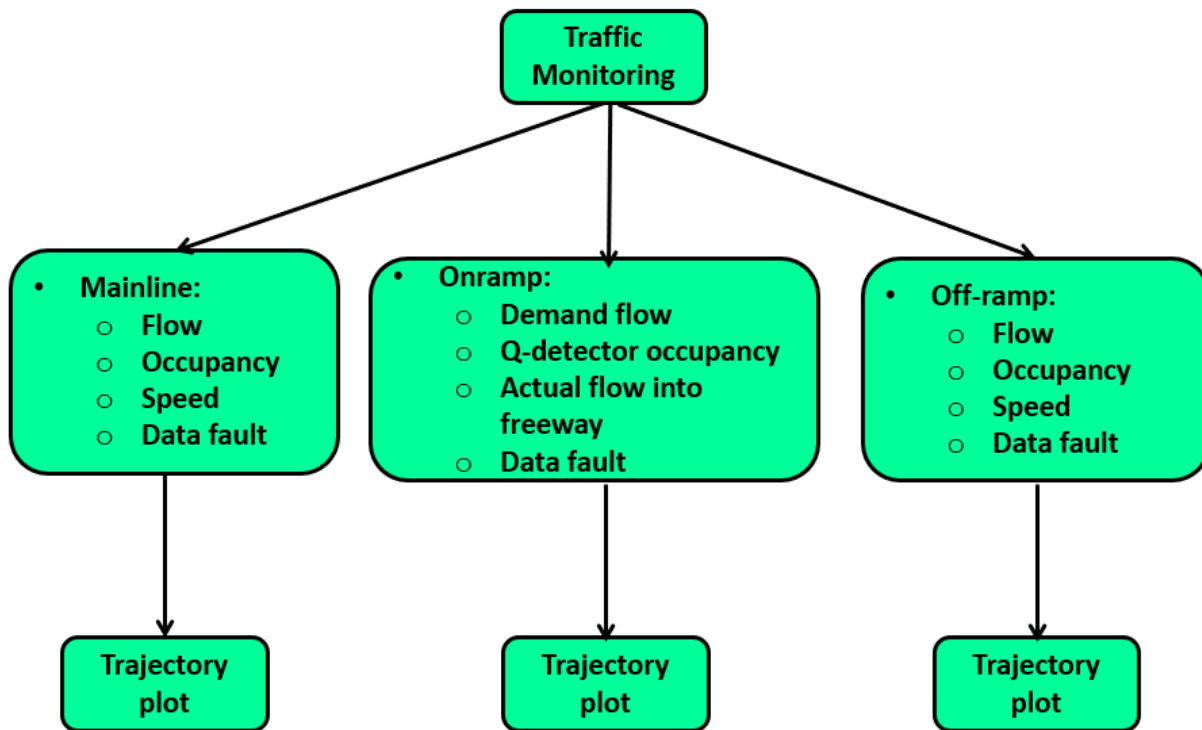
Traffic Monitoring

• Mainline:
  o Flow
  o Occupancy
  o Speed
  o Data fault

• Onramp:
  o Demand flow
  o Q-detector occupancy
  o Actual flow into freeway
  o Data fault

• Off-ramp:
  o Flow
  o Occupancy
  o Speed
  o Data fault

Trajectory plot

Trajectory plot

Trajectory plot